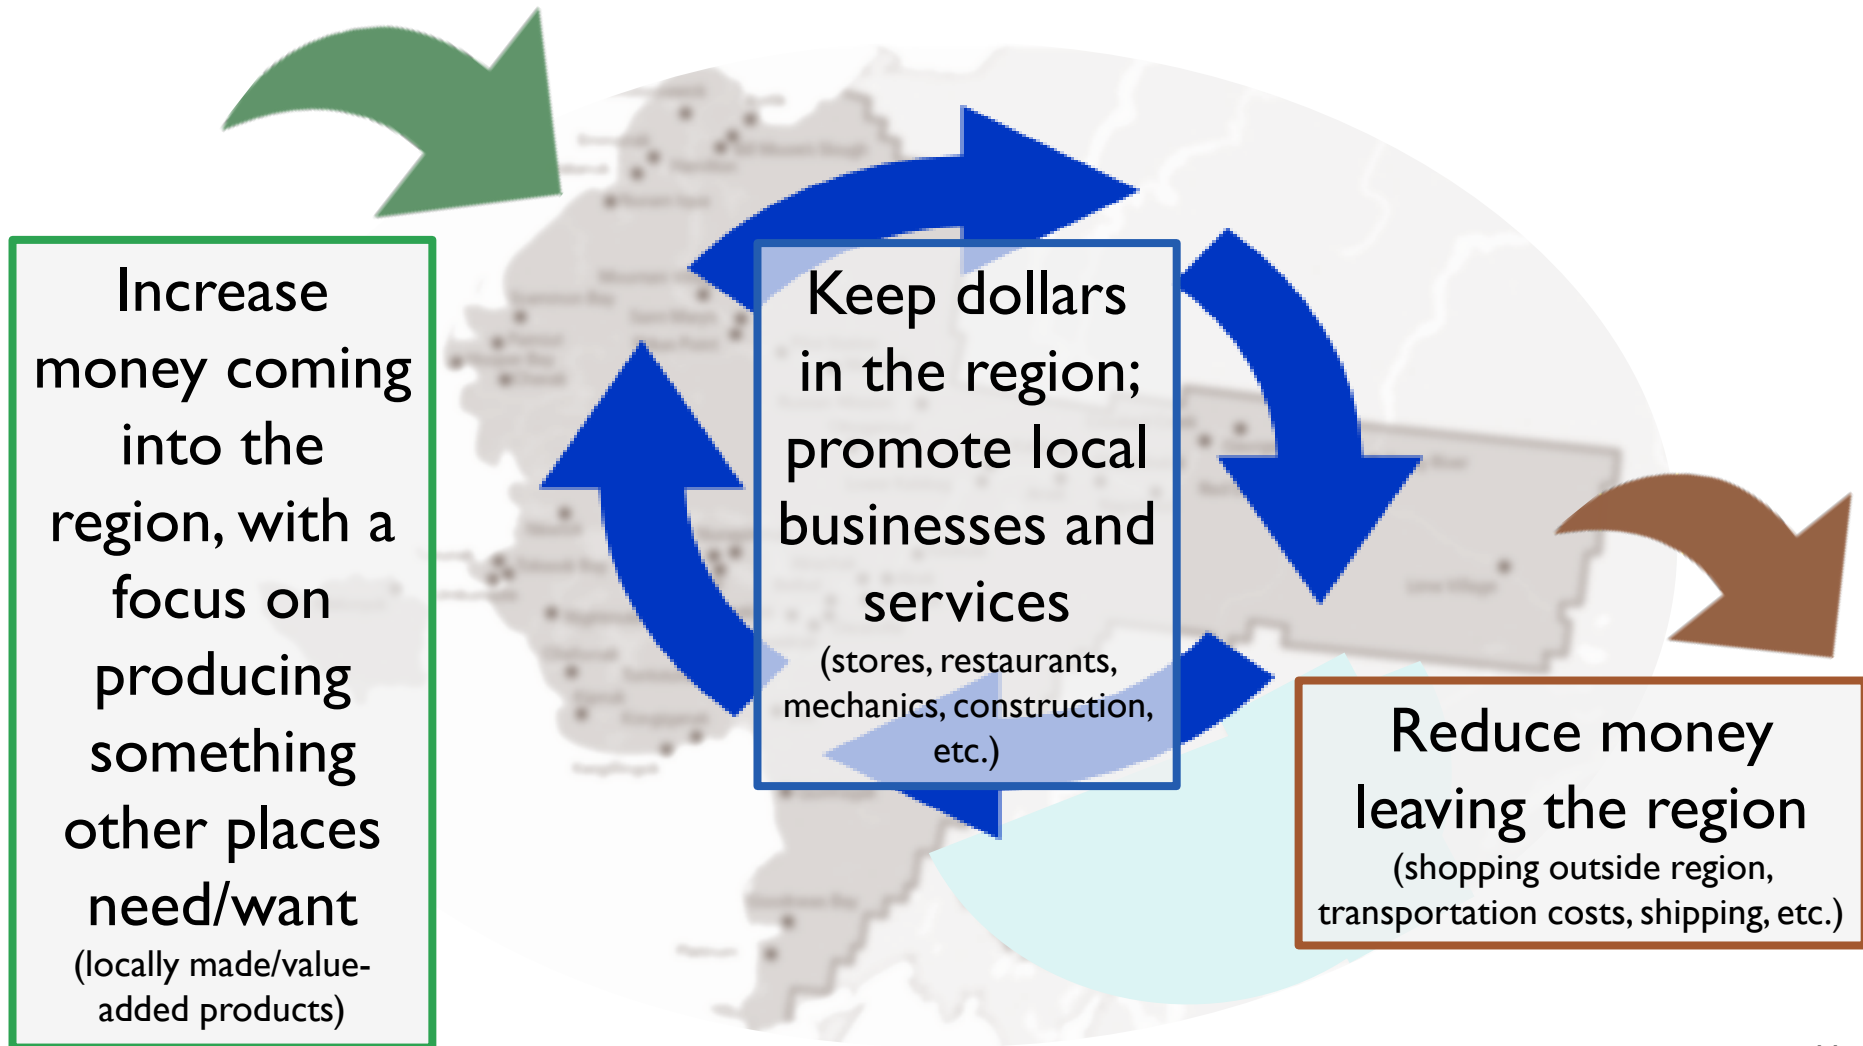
Increase money coming into the region, with a focus on producing something other places need/want
(locally made/value-added products)

Keep dollars in the region; promote local businesses and services
(stores, restaurants, mechanics, construction, etc.)

Reduce money leaving the region
(shopping outside region, transportation costs, shipping, etc.)